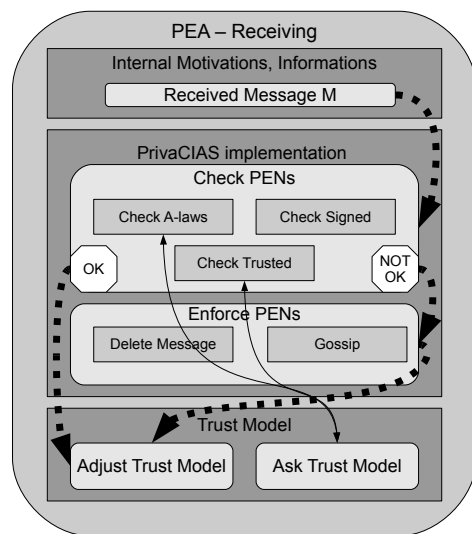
PEA – Receiving

Internal Motivations, Informations

Received Message M

PrivaCIAS implementation

Check PENs

Check A-laws

Check Signed

Check Trusted

OK

NOT OK

Enforce PENs

Delete Message

Gossip

Trust Model

Adjust Trust Model

Ask Trust Model